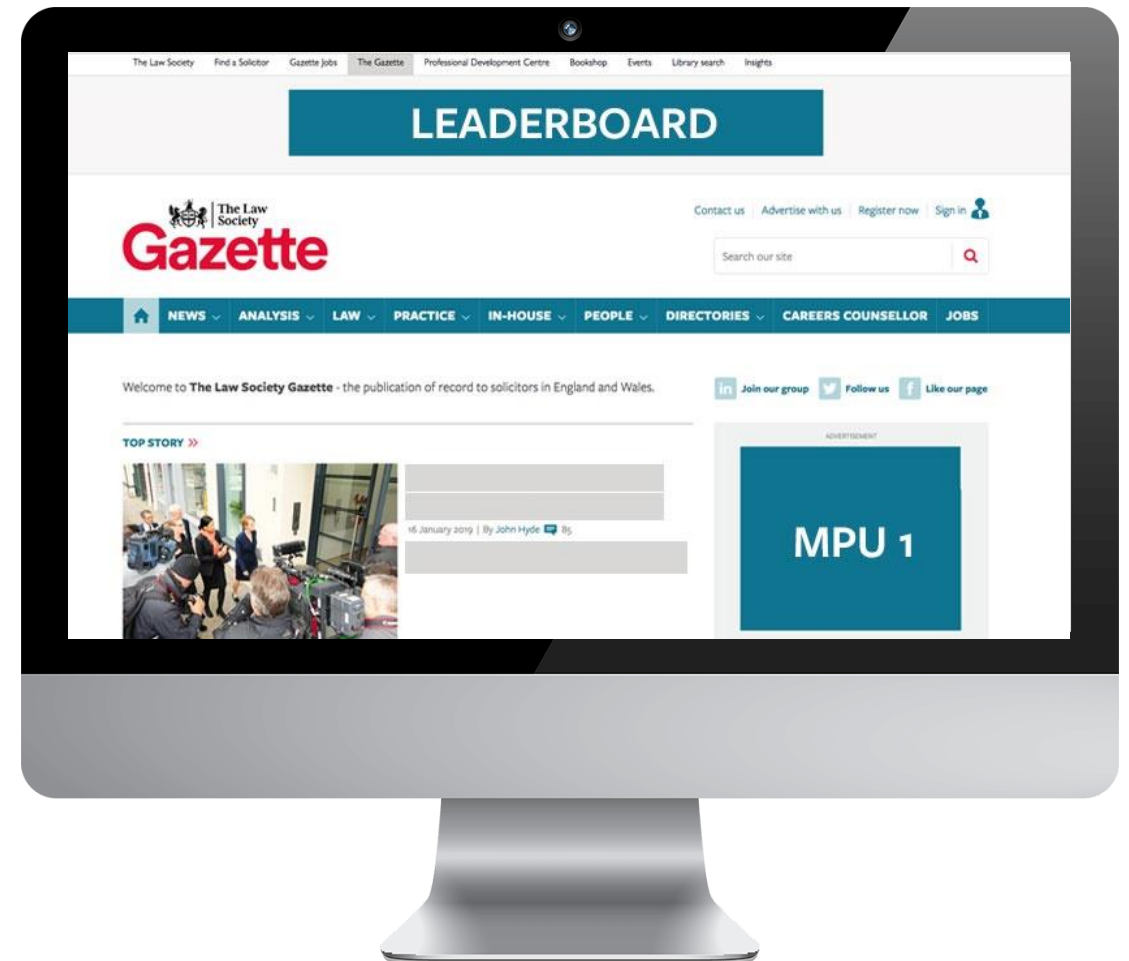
The Law Society Find a Solicitor Gazette Jobs The Gazette Professional Development Centre Bookshop Events Library search Insights

LEADERBOARD

The Law Society
Gazette

Contact us Advertise with us Register now Sign in

Search our site

NEWS ANALYSIS LAW PRACTICE IN-HOUSE PEOPLE DIRECTORIES CAREERS COUNSELLOR JOBS

Welcome to **The Law Society Gazette** - the publication of record to solicitors in England and Wales.

Join our group Follow us Like our page

TOP STORY »

16 January 2019 | By John Hyde 85

ADVERTISEMENT

MPU 1